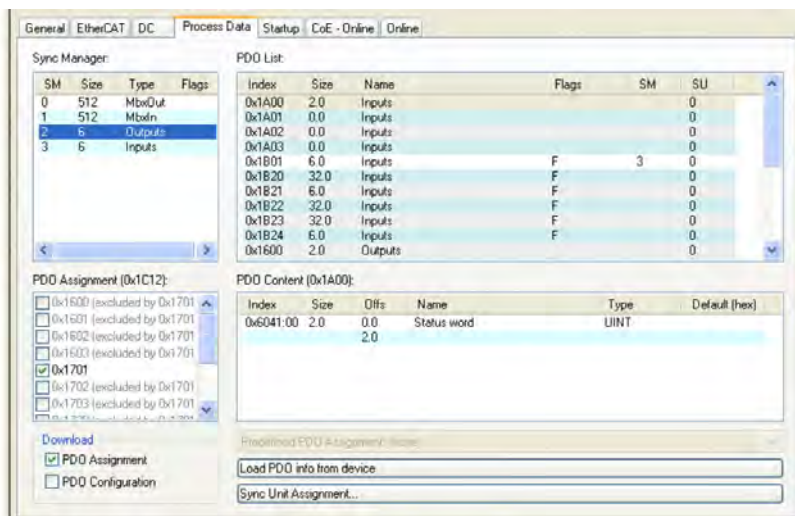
General | EtherCAT | DC | Process Data | Startup | CoE - Online | Online

Sync Manager:

| SM | Size | Type | Flags |
|---|---|---|---|
| 0 | 512 | MbxOut | |
| 1 | 512 | MbxIn | |
| 2 | 6 | Outputs | |
| 3 | 6 | Inputs | |

PDO List:

| Index | Size | Name | Flags | SM | SU |
|---|---|---|---|---|---|
| 0x1A00 | 2.0 | Inputs | | | 0 |
| 0x1A01 | 0.0 | Inputs | | | 0 |
| 0x1A02 | 0.0 | Inputs | | | 0 |
| 0x1A03 | 0.0 | Inputs | | | 0 |
| 0x1B01 | 6.0 | Inputs | F | 3 | 0 |
| 0x1B20 | 32.0 | Inputs | F | | 0 |
| 0x1B21 | 6.0 | Inputs | F | | 0 |
| 0x1B22 | 32.0 | Inputs | F | | 0 |
| 0x1B23 | 32.0 | Inputs | F | | 0 |
| 0x1B24 | 6.0 | Inputs | F | | 0 |
| 0x1600 | 2.0 | Outputs | | | 0 |

PDO Assignment (0x1C12):
0x1600 (excluded by 0x1701
0x1601 (excluded by 0x1701
0x1602 (excluded by 0x1701
0x1603 (excluded by 0x1701
0x1701
0x1702 (excluded by 0x1701
0x1703 (excluded by 0x1701
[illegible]

PDO Content (0x1A00):

| Index | Size | Offs | Name | Type | Default (hex) |
|---|---|---|---|---|---|
| 0x6041:00 | 2.0 | 0.0 | Status word | UINT | |
| | | 2.0 | | | |

Download
PDO Assignment
PDO Configuration

Predefined PDO Assignment: (none)

Load PDO info from device

Sync Unit Assignment...